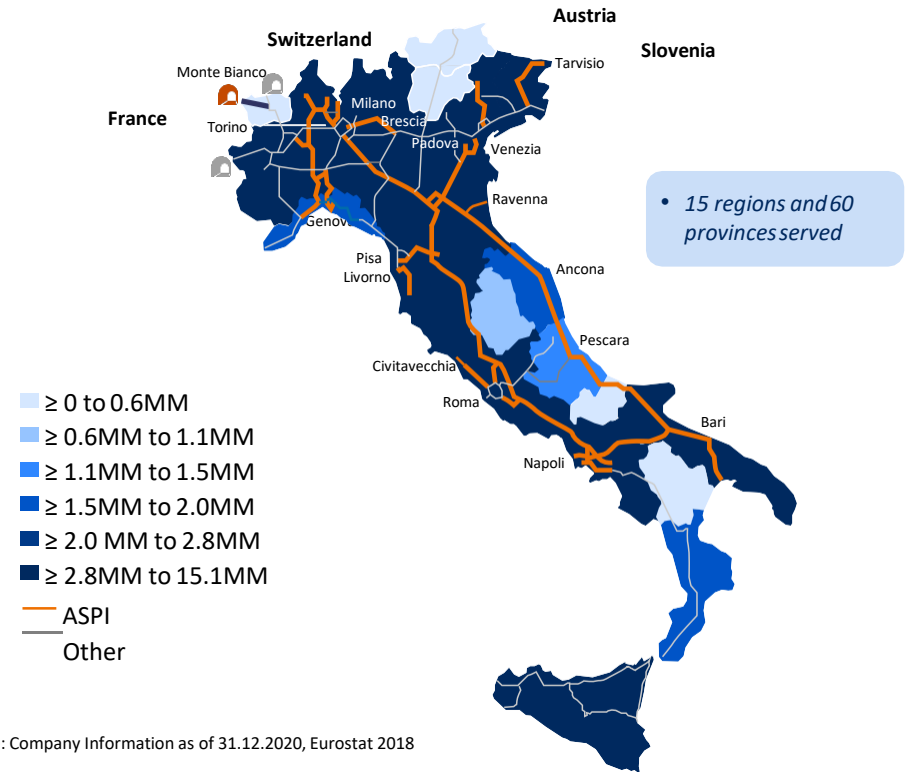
Austria
Switzerland
Slovenia
Monte Bianco
Tarvisio
France
Milano
Torino
Brescia
Padova
Venezia
Ravenna
Genova
• 15 regions and 60 provinces served
Pisa
Livorno
Ancona
Pescara
Civitavecchia
Roma
Bari
Napoli

≥ 0 to 0.6MM
≥ 0.6MM to 1.1MM
≥ 1.1MM to 1.5MM
≥ 1.5MM to 2.0MM
≥ 2.0 MM to 2.8MM
≥ 2.8MM to 15.1MM
ASPI
Other

: Company Information as of 31.12.2020, Eurostat 2018